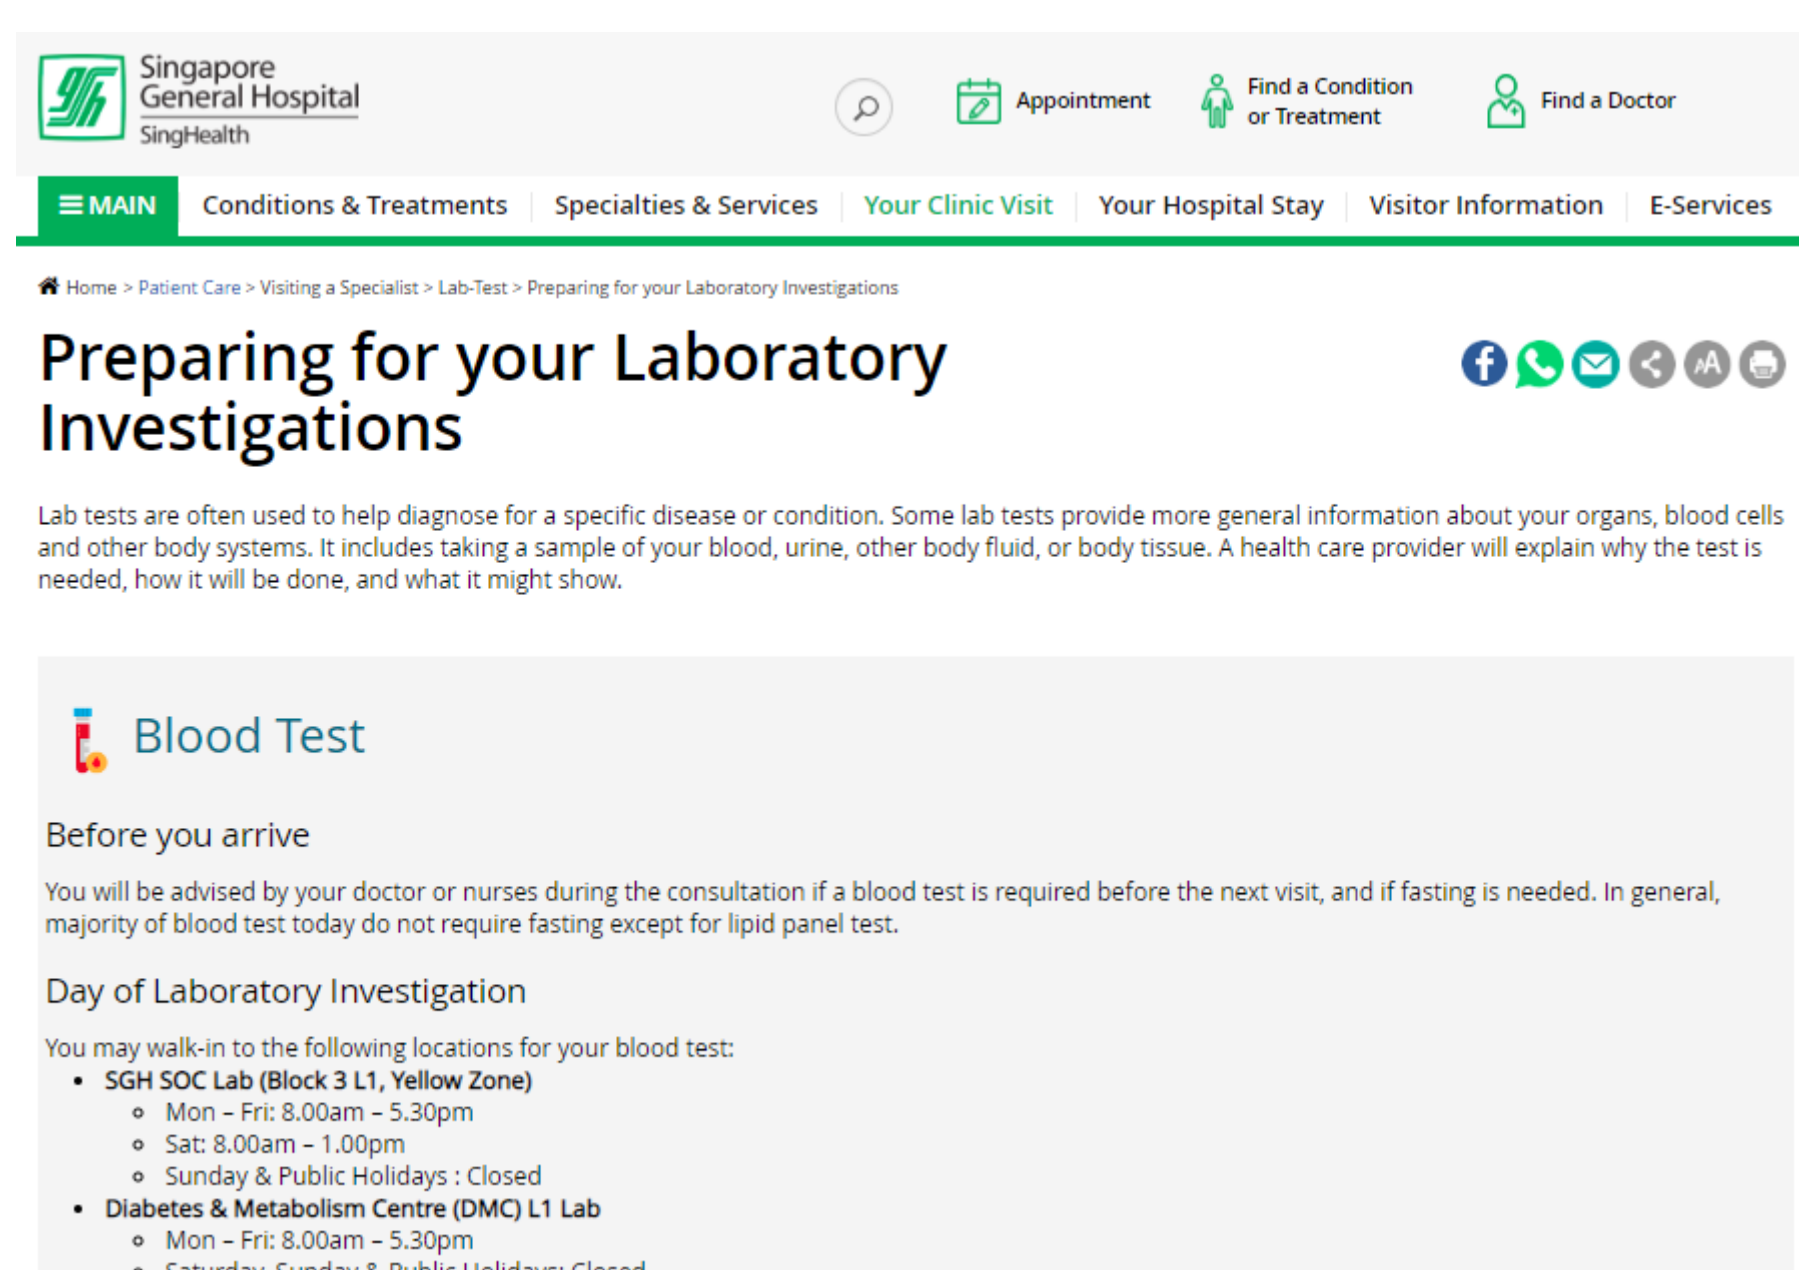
Singapore General Hospital
SingHealth

Appointment

Find a Condition or Treatment

Find a Doctor

≡ MAIN
Conditions & Treatments
Specialties & Services
Your Clinic Visit
Your Hospital Stay
Visitor Information
E-Services

Home > Patient Care > Visiting a Specialist > Lab-Test > Preparing for your Laboratory Investigations

# Preparing for your Laboratory Investigations

Lab tests are often used to help diagnose for a specific disease or condition. Some lab tests provide more general information about your organs, blood cells and other body systems. It includes taking a sample of your blood, urine, other body fluid, or body tissue. A health care provider will explain why the test is needed, how it will be done, and what it might show.

Blood Test

Before you arrive

You will be advised by your doctor or nurses during the consultation if a blood test is required before the next visit, and if fasting is needed. In general, majority of blood test today do not require fasting except for lipid panel test.

Day of Laboratory Investigation

You may walk-in to the following locations for your blood test:
- SGH SOC Lab (Block 3 L1, Yellow Zone)
  - Mon – Fri: 8.00am – 5.30pm
  - Sat: 8.00am – 1.00pm
  - Sunday & Public Holidays : Closed
- Diabetes & Metabolism Centre (DMC) L1 Lab
  - Mon – Fri: 8.00am – 5.30pm
  - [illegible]